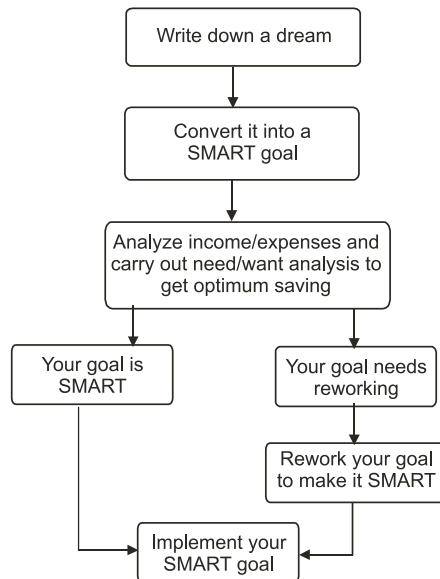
Write down a dream

Convert it into a SMART goal

Analyze income/expenses and carry out need/want analysis to get optimum saving

Your goal is SMART

Your goal needs reworking

Rework your goal to make it SMART

Implement your SMART goal